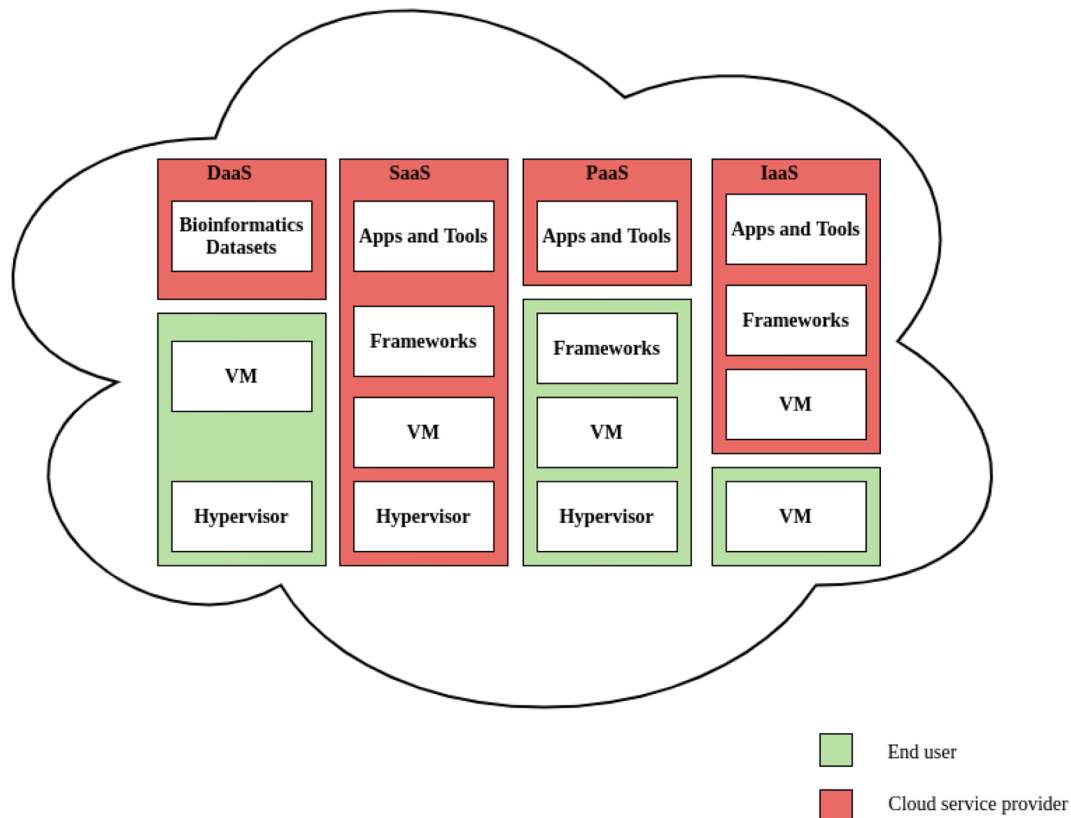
DaaS

Bioinformatics Datasets

VM

Hypervisor

SaaS

Apps and Tools

Frameworks

VM

Hypervisor

PaaS

Apps and Tools

Frameworks

VM

Hypervisor

IaaS

Apps and Tools

Frameworks

VM

VM

End user

Cloud service provider